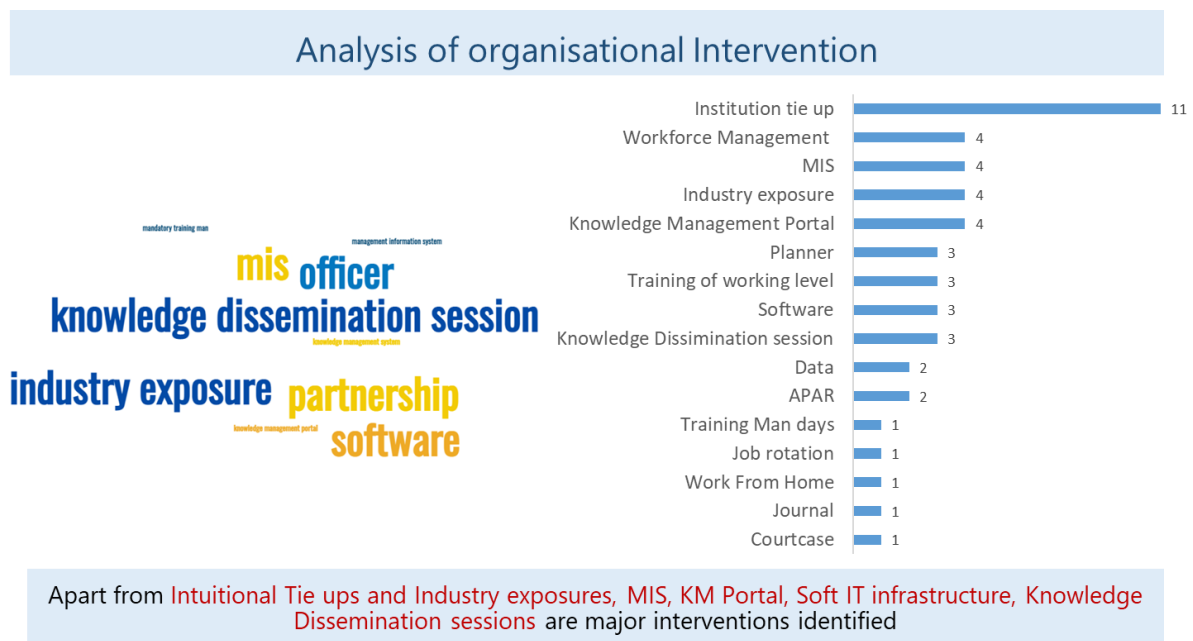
Analysis of organisational Intervention

mandatory training man
management information system
mis officer
knowledge dissemination session
knowledge management system
industry exposure partnership
knowledge management portal
software

| Intervention | Count |
|---|---|
| Institution tie up | 11 |
| Workforce Management | 4 |
| MIS | 4 |
| Industry exposure | 4 |
| Knowledge Management Portal | 4 |
| Planner | 3 |
| Training of working level | 3 |
| Software | 3 |
| Knowledge Dissimination session | 3 |
| Data | 2 |
| APAR | 2 |
| Training Man days | 1 |
| Job rotation | 1 |
| Work From Home | 1 |
| Journal | 1 |
| Courtcase | 1 |

Apart from Intuitional Tie ups and Industry exposures, MIS, KM Portal, Soft IT infrastructure, Knowledge Dissemination sessions are major interventions identified